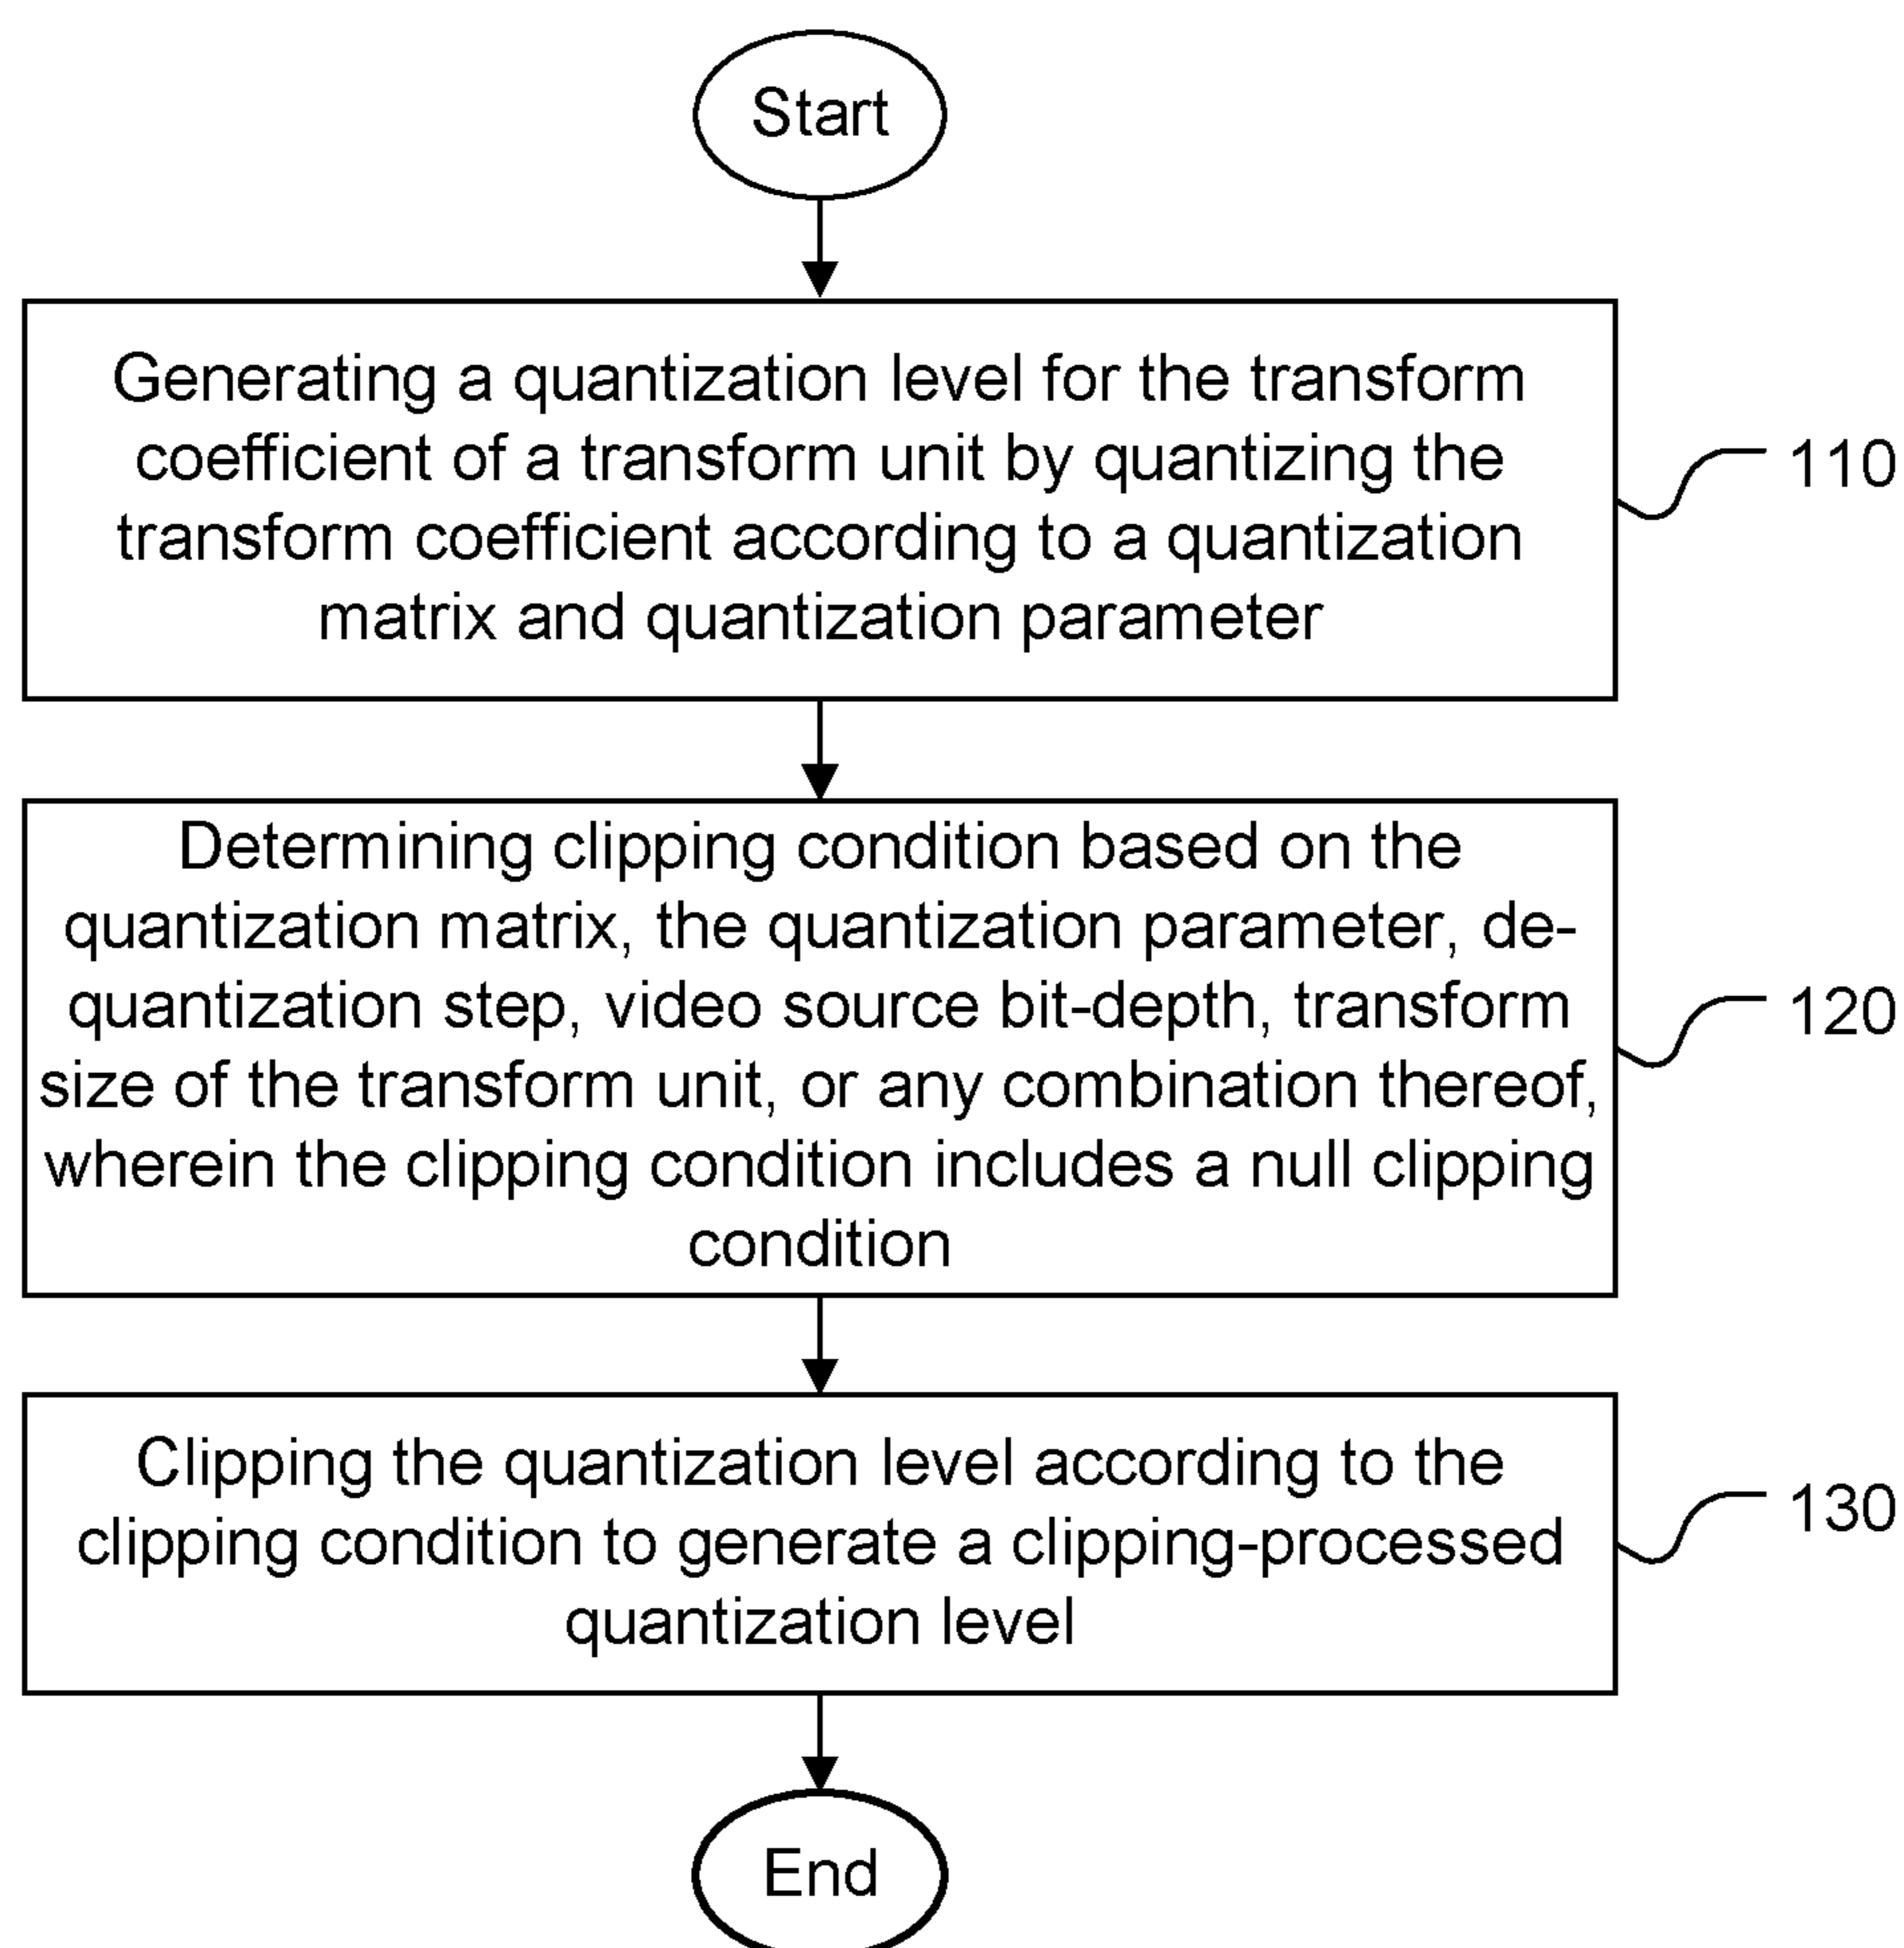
Start

Generating a quantization level for the transform coefficient of a transform unit by quantizing the transform coefficient according to a quantization matrix and quantization parameter

110

Determining clipping condition based on the quantization matrix, the quantization parameter, dequantization step, video source bit-depth, transform size of the transform unit, or any combination thereof, wherein the clipping condition includes a null clipping condition

120

Clipping the quantization level according to the clipping condition to generate a clipping-processed quantization level

130

End